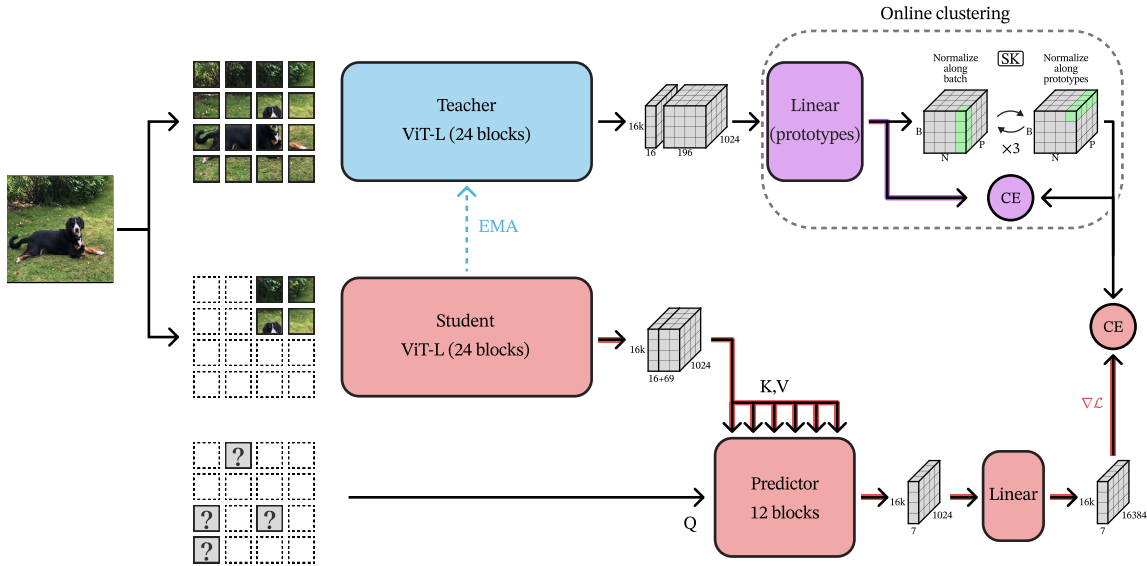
Online clustering

Teacher
ViT-L (24 blocks)

16k
16
196
1024

Linear
(prototypes)

Normalize along batch

SK

Normalize along prototypes

B
N
P
$\times 3$
B
N
P

CE

EMA

Student
ViT-L (24 blocks)

16k
16+69
1024

K,V

CE

$\nabla \mathcal{L}$

?
?
?
?

Q

Predictor
12 blocks

16k
7
1024

Linear

16k
7
16384